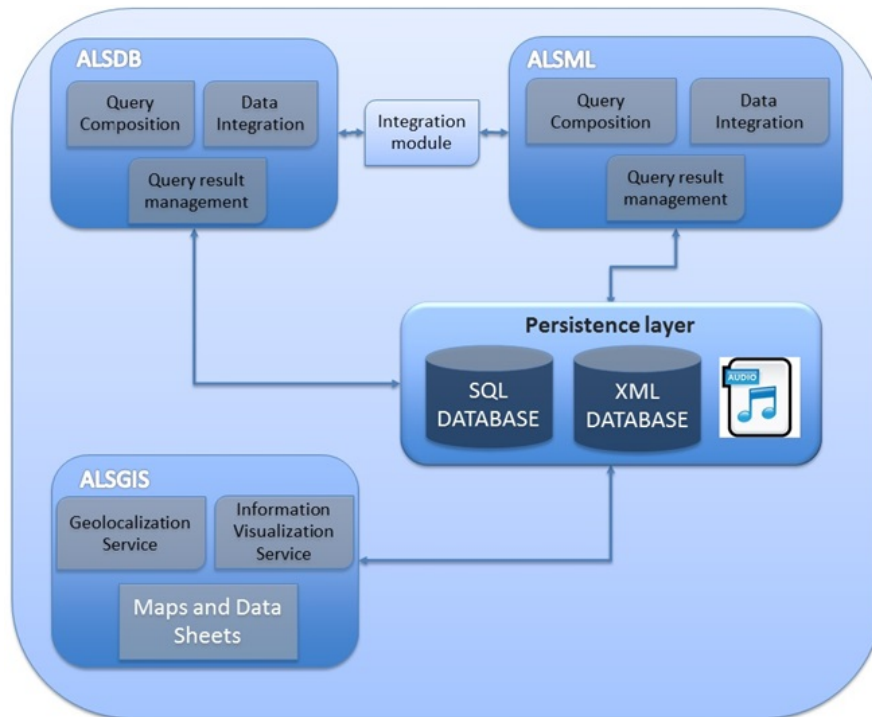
ALSDB

Query Composition

Data Integration

Query result management

Integration module

ALSML

Query Composition

Data Integration

Query result management

Persistence layer

SQL DATABASE

XML DATABASE

AUDIO

ALSGIS

Geolocalization Service

Information Visualization Service

Maps and Data Sheets